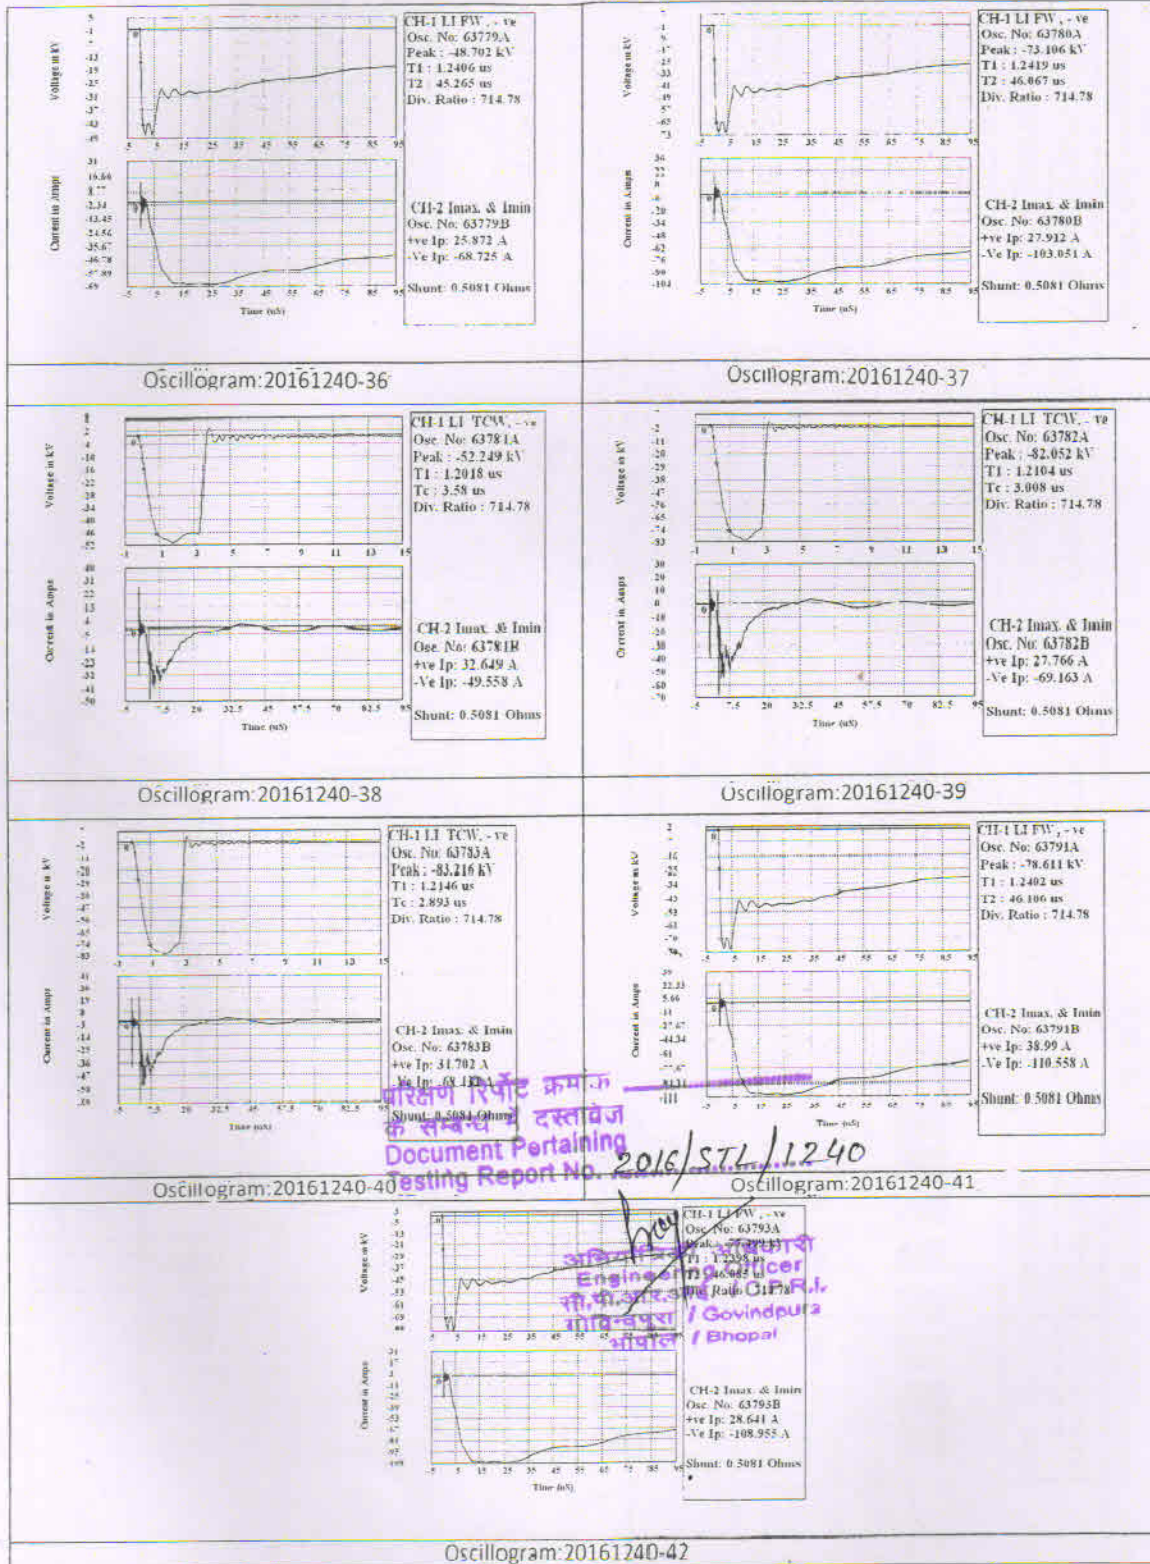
Voltage in kV

CH-1 LI FW, - ve
Osc. No: 63779A
Peak : -48.702 kV
T1 : 1.2406 us
T2 : 45.265 us
Div. Ratio : 714.78

Current in Amps

CH-2 Imax & Imin
Osc. No: 63779B
+ve Ip: 25.872 A
-Ve Ip: -68.725 A

Shunt: 0.5081 Ohms

Time (uS)

Oscillogram:20161240-36

Voltage in kV

CH-1 LI FW, - ve
Osc. No: 63780A
Peak : -73.106 kV
T1 : 1.2419 us
T2 : 46.067 us
Div. Ratio : 714.78

Current in Amps

CH-2 Imax & Imin
Osc. No: 63780B
+ve Ip: 27.912 A
-Ve Ip: -103.051 A

Shunt: 0.5081 Ohms

Time (uS)

Oscillogram:20161240-37

Voltage in kV

CH-1 LI TCW, - ve
Osc. No: 63781A
Peak : -52.249 kV
T1 : 1.2018 us
Tc : 3.58 us
Div. Ratio : 714.78

Current in Amps

CH-2 Imax & Imin
Osc. No: 63781B
+ve Ip: 32.649 A
-Ve Ip: -49.558 A

Shunt: 0.5081 Ohms

Time (uS)

Oscillogram:20161240-38

Voltage in kV

CH-1 LI TCW, - ve
Osc. No: 63782A
Peak : -82.052 kV
T1 : 1.2104 us
Tc : 3.008 us
Div. Ratio : 714.78

Current in Amps

CH-2 Imax & Imin
Osc. No: 63782B
+ve Ip: 27.766 A
-Ve Ip: -69.163 A

Shunt: 0.5081 Ohms

Time (uS)

Oscillogram:20161240-39

Voltage in kV

CH-1 LI TCW, - ve
Osc. No: 63783A
Peak : -83.216 kV
T1 : 1.2146 us
Tc : 2.893 us
Div. Ratio : 714.78

Current in Amps

CH-2 Imax & Imin
Osc. No: 63783B
+ve Ip: 31.702 A
-Ve Ip: -68.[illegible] A

Shunt: 0.5081 Ohms

Time (uS)

परिक्षण रिपोर्ट क्रमांक
के सम्बन्ध में दस्तावेज
Document Pertaining
Testing Report No. 2016/STL/1240

Oscillogram:20161240-40

Voltage in kV

CH-1 LI FW, - ve
Osc. No: 63791A
Peak : -78.611 kV
T1 : 1.2402 us
T2 : 46.106 us
Div. Ratio : 714.78

Current in Amps

CH-2 Imax & Imin
Osc. No: 63791B
+ve Ip: 38.99 A
-Ve Ip: -110.558 A

Shunt: 0.5081 Ohms

Time (uS)

Oscillogram:20161240-41

Voltage in kV

CH-1 LI FW, - ve
Osc. No: 63793A
Peak : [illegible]
T1 : 1.2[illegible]
T2 : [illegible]46.085 us
Div. Ratio : 714.78

अभियंता अधिकारी
Engineering Officer
सी.पी.आर.आई. / C.P.R.I.
गोविंदपुरा / Govindpura
भोपाल / Bhopal

Current in Amps

CH-2 Imax & Imin
Osc. No: 63793B
+ve Ip: 28.641 A
-Ve Ip: -108.955 A

Shunt: 0.5081 Ohms

Time (uS)

Oscillogram:20161240-42